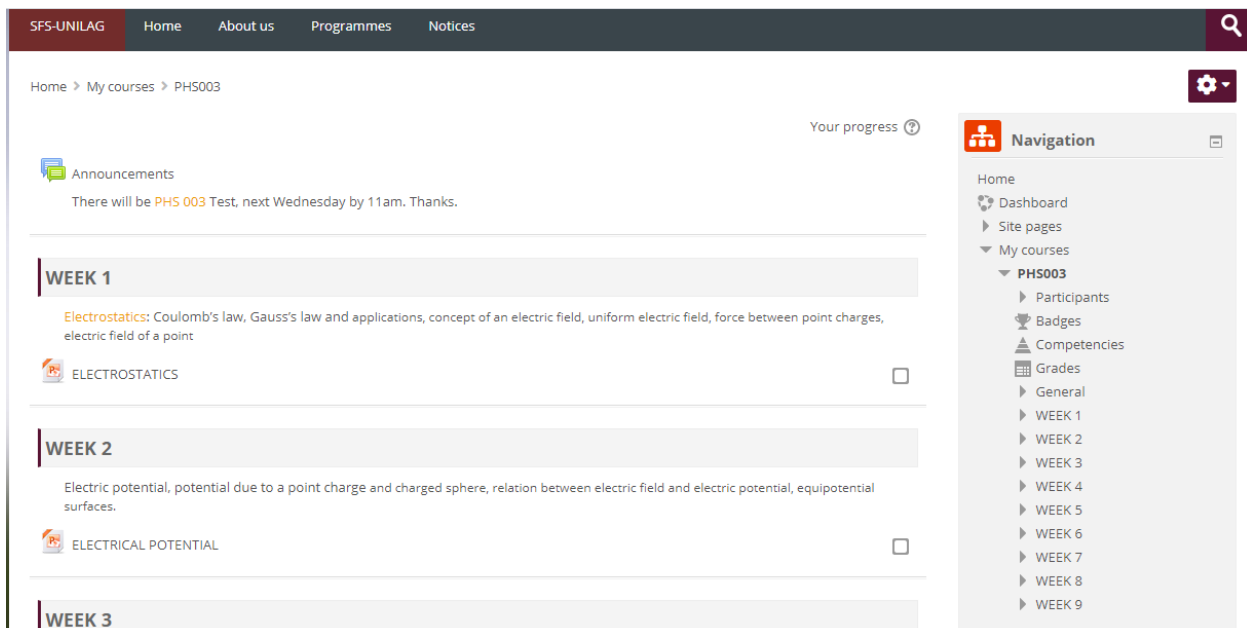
SFS-UNILAG Home About us Programmes Notices

Home > My courses > PHS003

Your progress

Announcements

There will be PHS 003 Test, next Wednesday by 11am. Thanks.

WEEK 1

Electrostatics: Coulomb's law, Gauss's law and applications, concept of an electric field, uniform electric field, force between point charges, electric field of a point

ELECTROSTATICS

WEEK 2

Electric potential, potential due to a point charge and charged sphere, relation between electric field and electric potential, equipotential surfaces.

ELECTRICAL POTENTIAL

WEEK 3

Navigation

Home
Dashboard
Site pages
My courses
PHS003
Participants
Badges
Competencies
Grades
General
WEEK 1
WEEK 2
WEEK 3
WEEK 4
WEEK 5
WEEK 6
WEEK 7
WEEK 8
WEEK 9